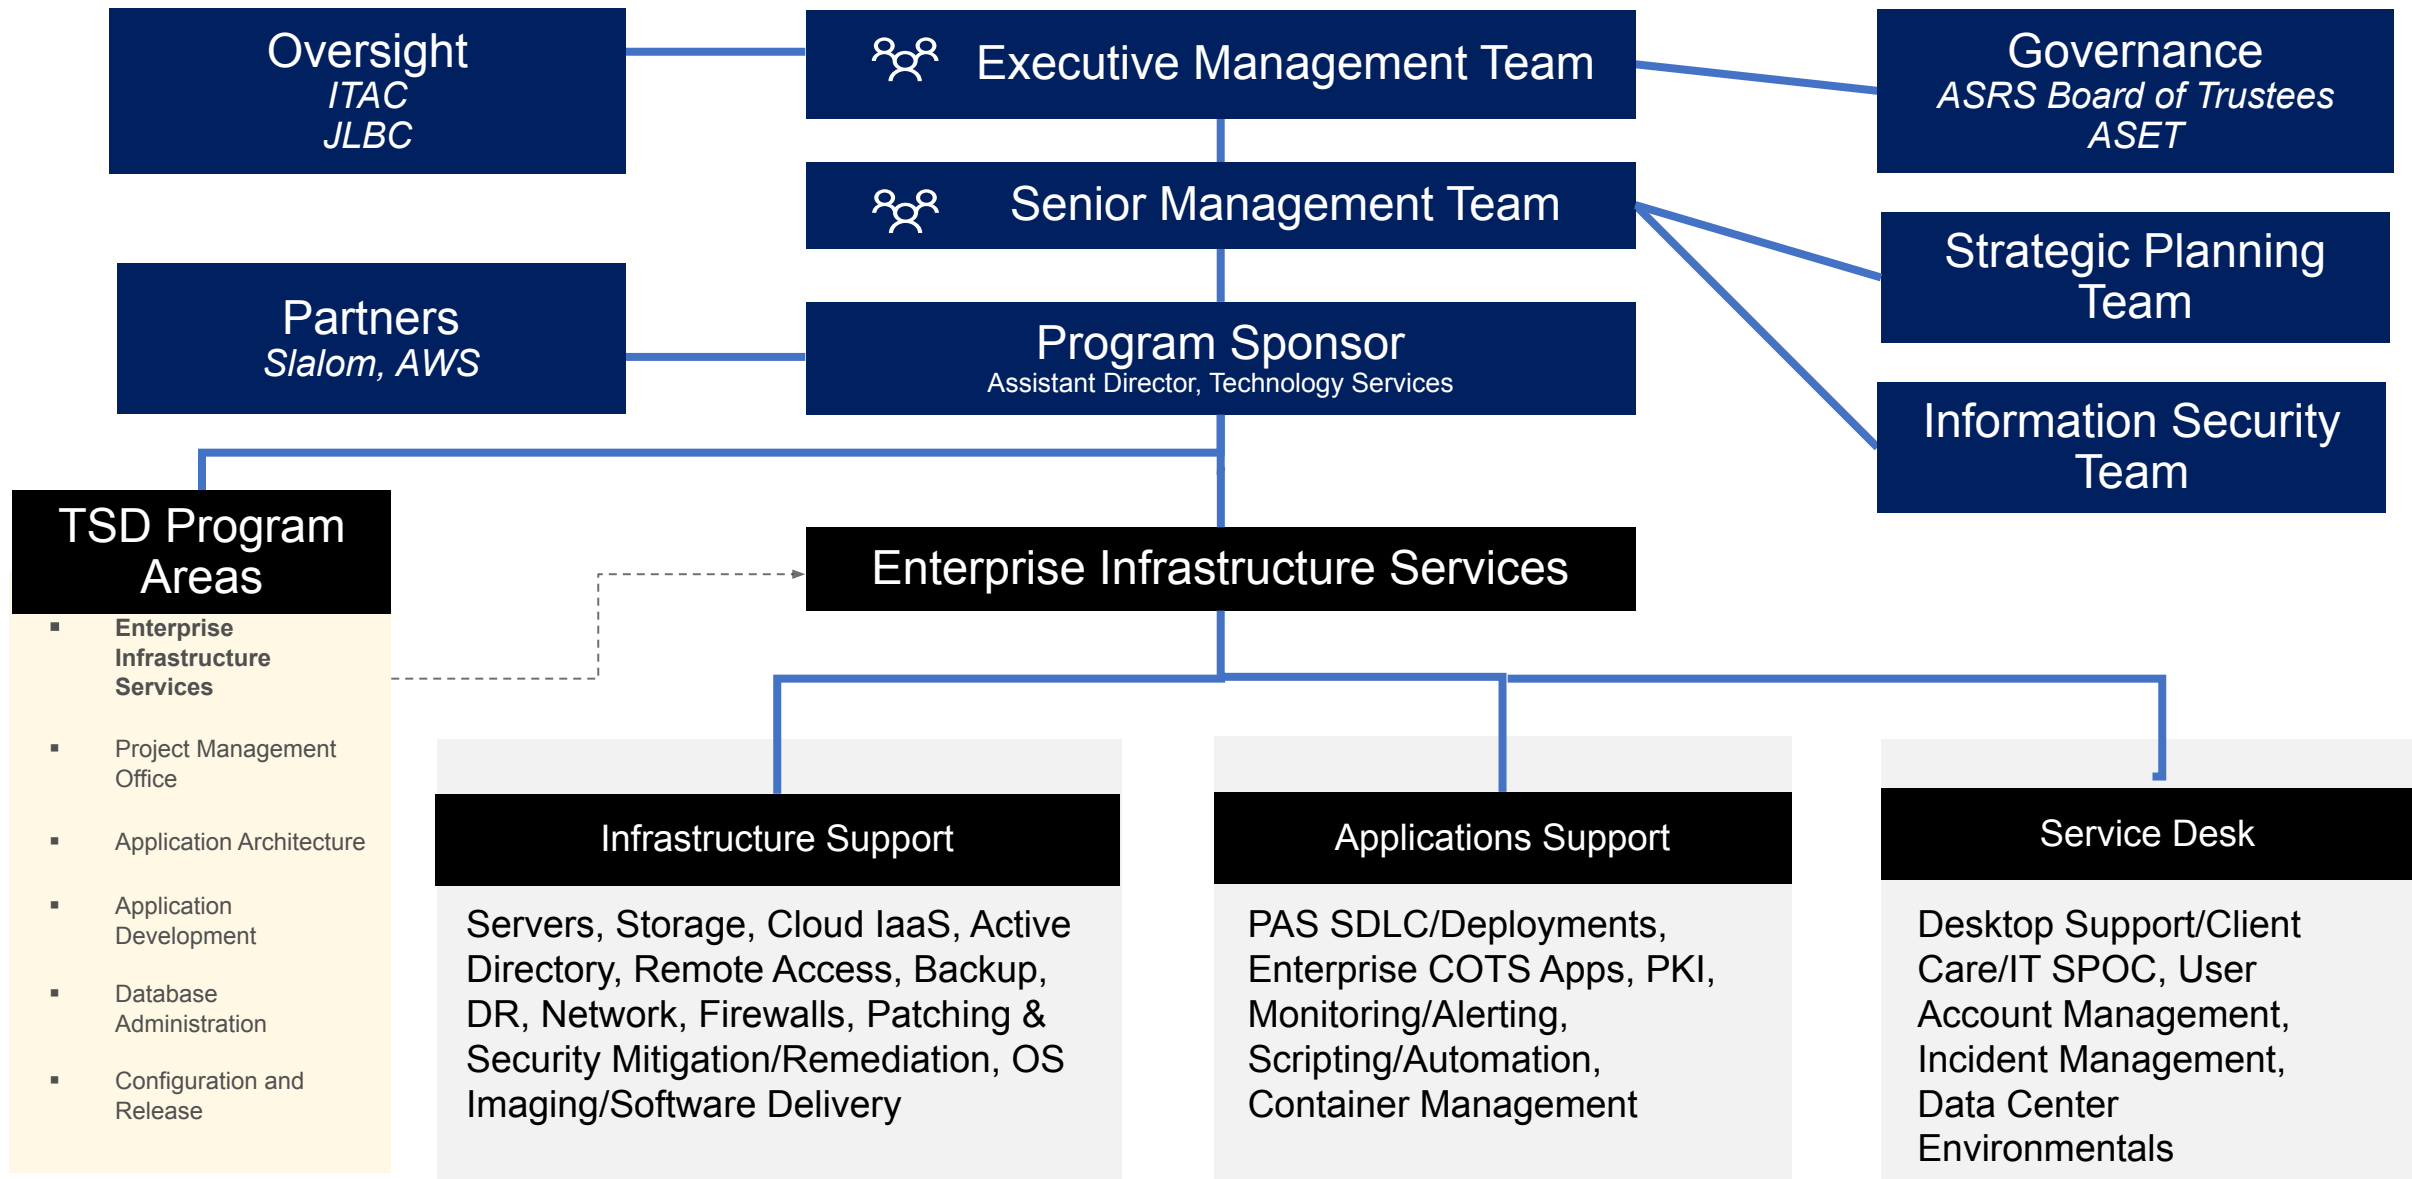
Oversight
ITAC
JLBC

Executive Management Team

Governance
ASRS Board of Trustees
ASET

Senior Management Team

Strategic Planning Team

Partners
Slalom, AWS

Program Sponsor
Assistant Director, Technology Services

Information Security Team

TSD Program Areas

- Enterprise Infrastructure Services
- Project Management Office
- Application Architecture
- Application Development
- Database Administration
- Configuration and Release

Enterprise Infrastructure Services

Infrastructure Support

Servers, Storage, Cloud IaaS, Active Directory, Remote Access, Backup, DR, Network, Firewalls, Patching & Security Mitigation/Remediation, OS Imaging/Software Delivery

Applications Support

PAS SDLC/Deployments, Enterprise COTS Apps, PKI, Monitoring/Alerting, Scripting/Automation, Container Management

Service Desk

Desktop Support/Client Care/IT SPOC, User Account Management, Incident Management, Data Center Environmentals